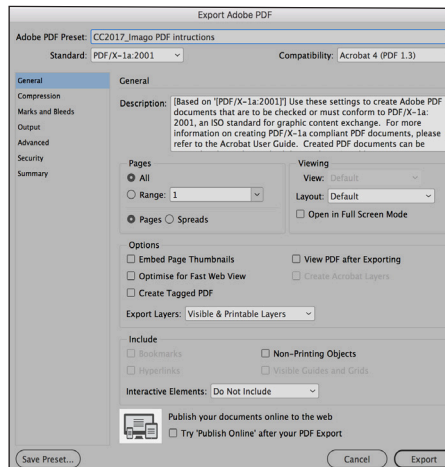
Export Adobe PDF

Adobe PDF Preset: CC2017_Imago PDF intructions

Standard: PDF/X-1a:2001

Compatibility: Acrobat 4 (PDF 1.3)

General
Compression
Marks and Bleeds
Output
Advanced
Security
Summary

General

Description: [Based on '[PDF/X-1a:2001]'] Use these settings to create Adobe PDF documents that are to be checked or must conform to PDF/X-1a: 2001, an ISO standard for graphic content exchange. For more information on creating PDF/X-1a compliant PDF documents, please refer to the Acrobat User Guide. Created PDF documents can be

Pages
All
Range: 1
Pages Spreads

Viewing
View: Default
Layout: Default
Open in Full Screen Mode

Options
Embed Page Thumbnails
View PDF after Exporting
Optimise for Fast Web View
Create Acrobat Layers
Create Tagged PDF
Export Layers: Visible & Printable Layers

Include
Bookmarks
Non-Printing Objects
Hyperlinks
Visible Guides and Grids
Interactive Elements: Do Not Include

Publish your documents online to the web
Try 'Publish Online' after your PDF Export

Save Preset...
Cancel
Export